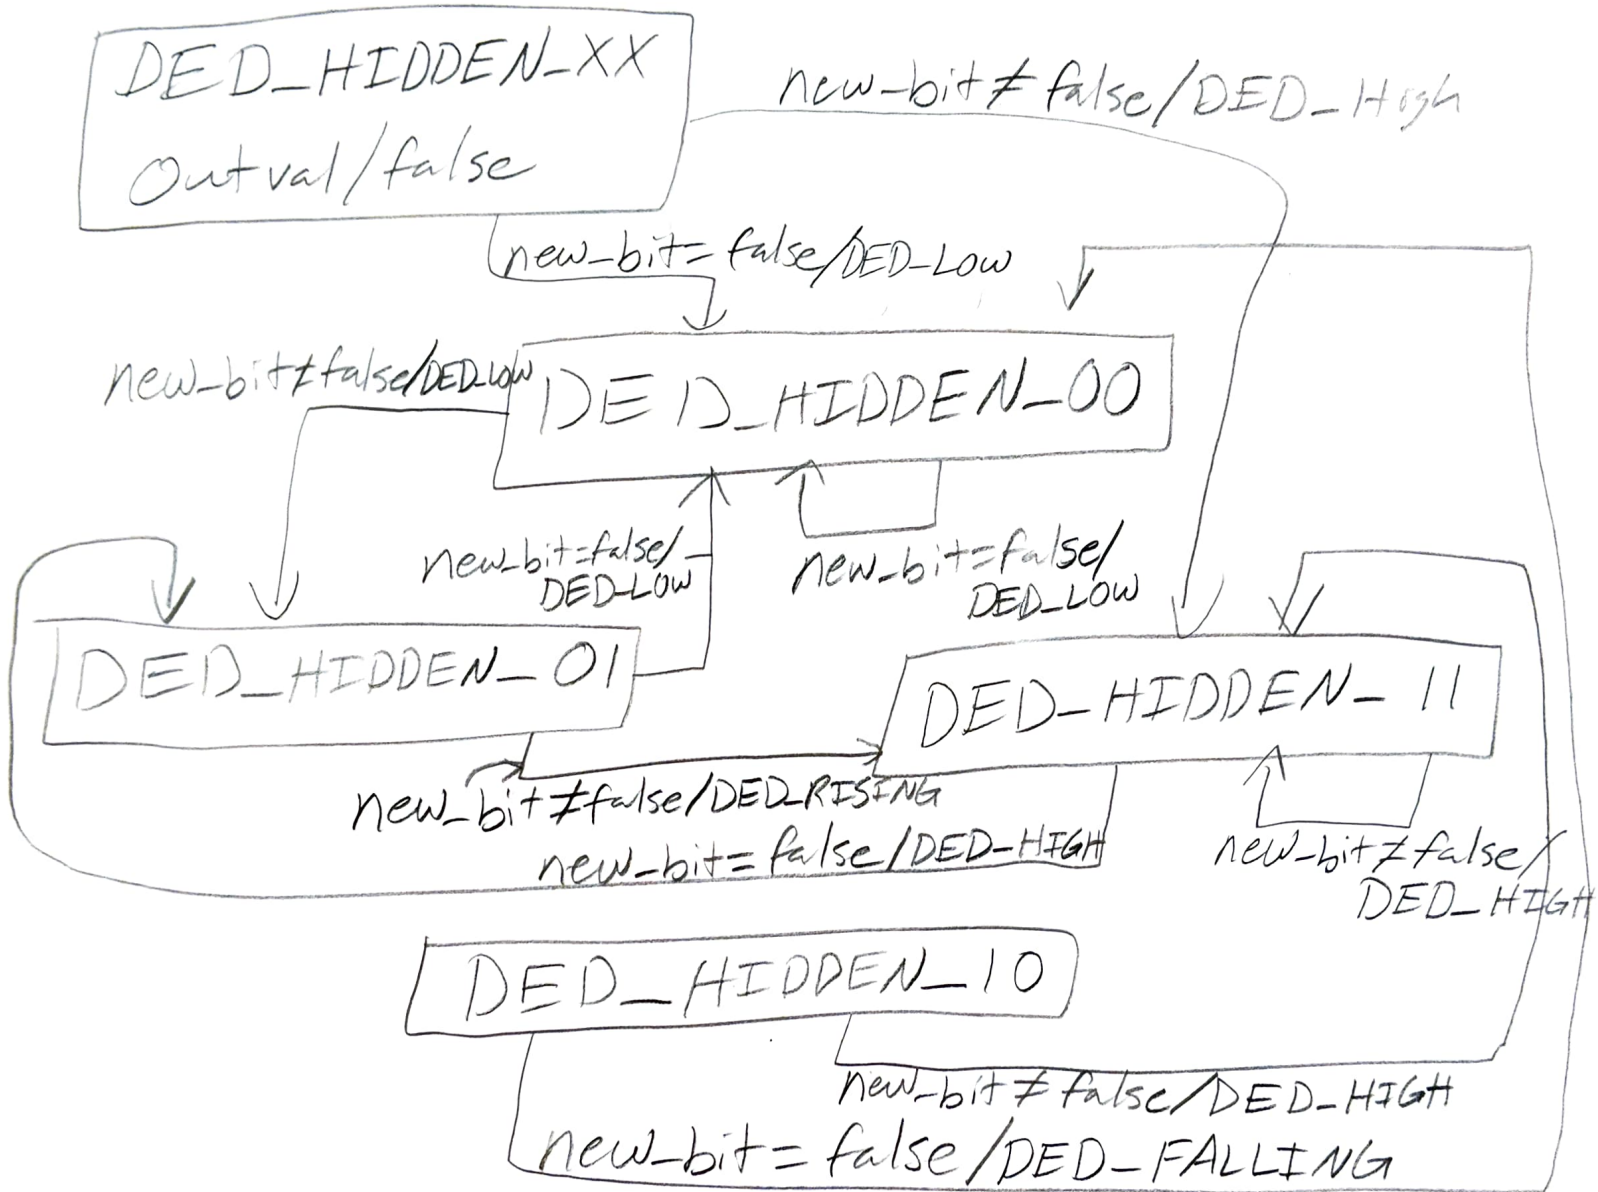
DED_HIDDEN_XX
Outval/false

new-bit≠false/DED-High

new_bit=false/DED-LOW

new-bit≠false/DED-LOW

DED_HIDDEN_00

new_bit=false/DED-LOW

new-bit=false/DED_LOW

DED_HIDDEN_01

DED-HIDDEN-11

new_bit≠false/DED-RISING

new-bit=false/DED-HIGH

new-bit≠false/DED_HIGH

DED_HIDDEN_10

new-bit≠false/DED-HIGH

new_bit=false/DED-FALLING